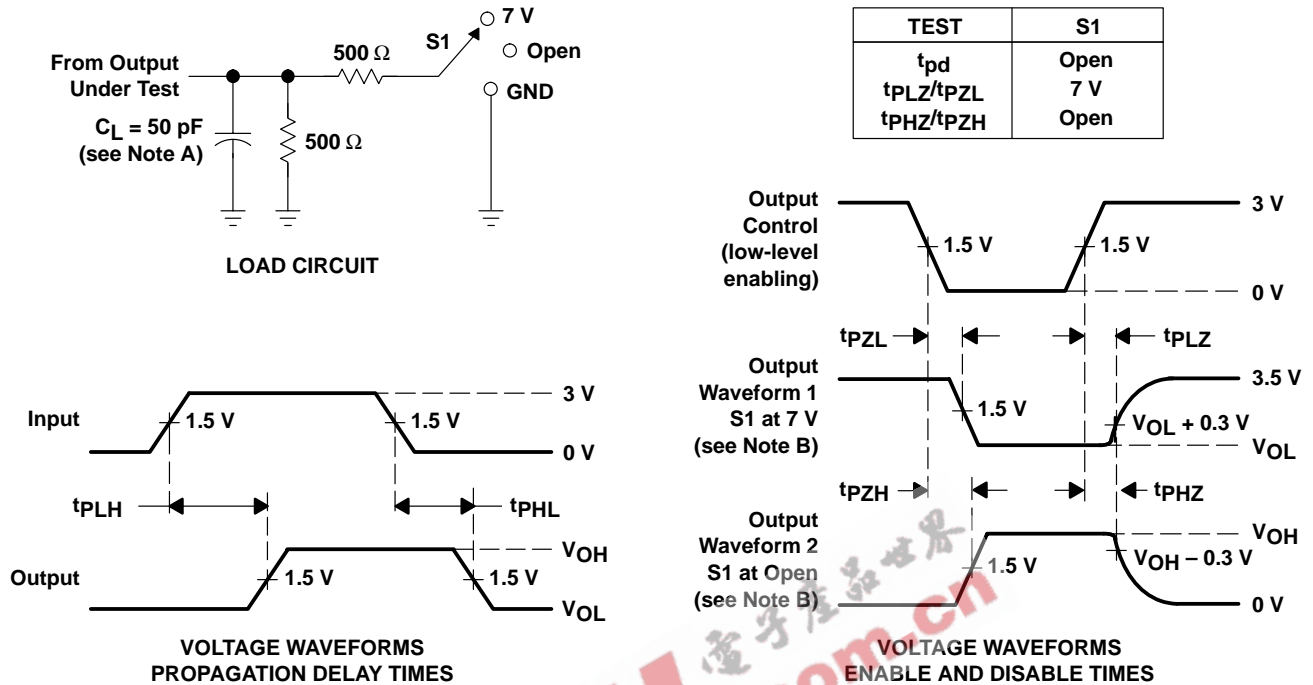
From Output Under Test

$C_L$ = 50 pF (see Note A)

500 Ω

500 Ω

S1

7 V

Open

GND

LOAD CIRCUIT

| TEST | S1 |
|---|---|
| $t_{pd}$ | Open |
| $t_{PLZ}/t_{PZL}$ | 7 V |
| $t_{PHZ}/t_{PZH}$ | Open |

Output Control (low-level enabling)

1.5 V

1.5 V

3 V

0 V

$t_{PZL}$

$t_{PLZ}$

Output Waveform 1 S1 at 7 V (see Note B)

1.5 V

3.5 V

$V_{OL}$ + 0.3 V

$V_{OL}$

$t_{PZH}$

$t_{PHZ}$

Output Waveform 2 S1 at Open (see Note B)

1.5 V

$V_{OH}$

$V_{OH}$ – 0.3 V

0 V

VOLTAGE WAVEFORMS ENABLE AND DISABLE TIMES

Input

1.5 V

1.5 V

3 V

0 V

$t_{PLH}$

$t_{PHL}$

Output

1.5 V

1.5 V

$V_{OH}$

$V_{OL}$

VOLTAGE WAVEFORMS PROPAGATION DELAY TIMES